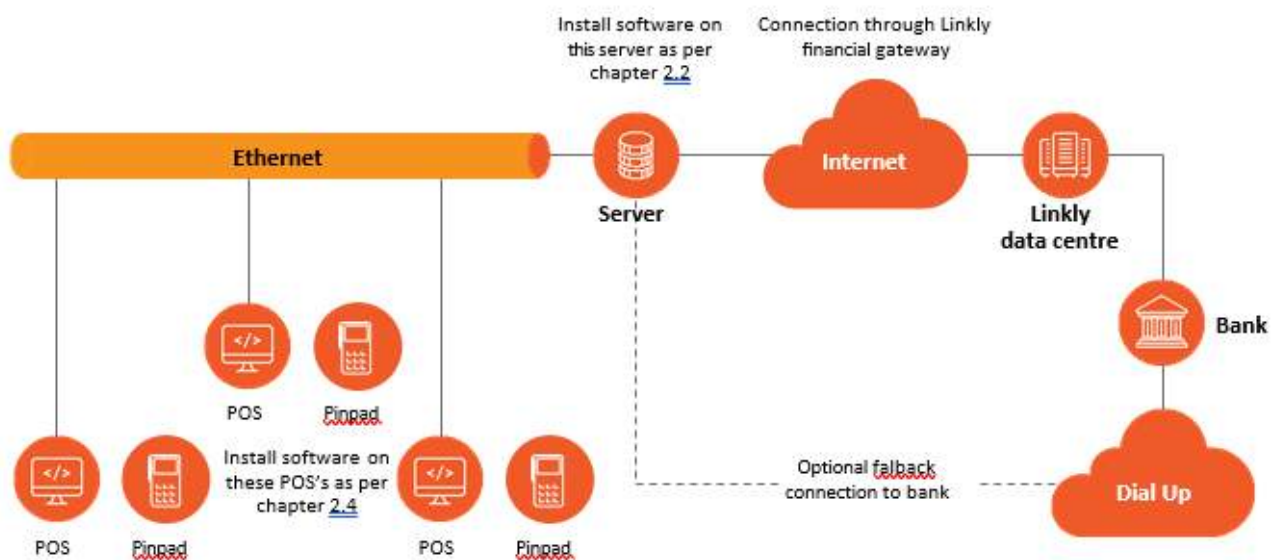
Install software on this server as per chapter 2.2

Connection through Linkly financial gateway

Ethernet

Server

Internet

Linkly data centre

Bank

POS

Pinpad

Install software on these POS's as per chapter 2.4

Optional falback connection to bank

Dial Up

POS

Pinpad

POS

Pinpad